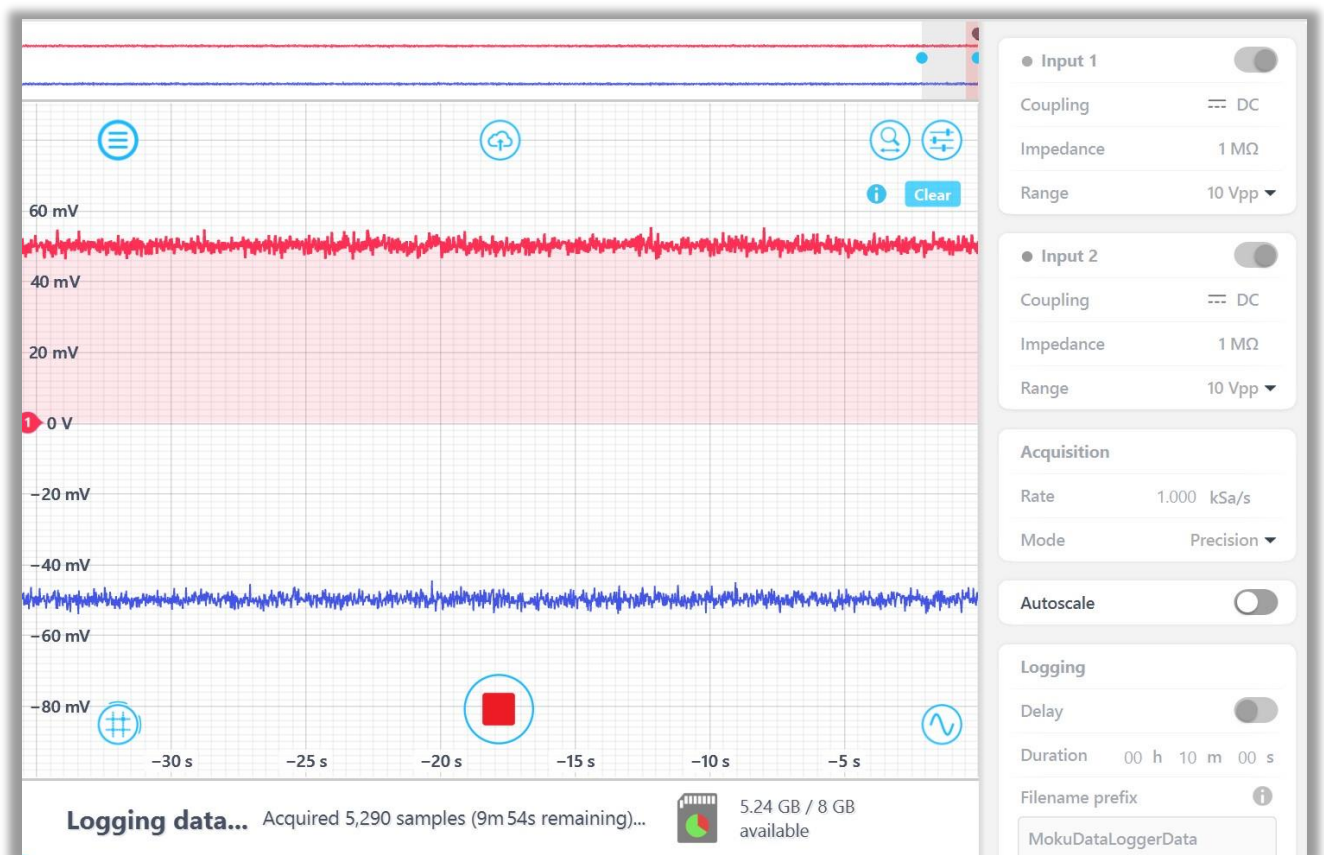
Clear

60 mV
40 mV
20 mV
1 0 V
−20 mV
−40 mV
−60 mV
−80 mV

−30 s −25 s −20 s −15 s −10 s −5 s

Logging data... Acquired 5,290 samples (9m 54s remaining)...

5.24 GB / 8 GB available

Input 1
Coupling DC
Impedance 1 MΩ
Range 10 Vpp

Input 2
Coupling DC
Impedance 1 MΩ
Range 10 Vpp

Acquisition
Rate 1.000 kSa/s
Mode Precision

Autoscale

Logging
Delay
Duration 00 h 10 m 00 s
Filename prefix
MokuDataLoggerData